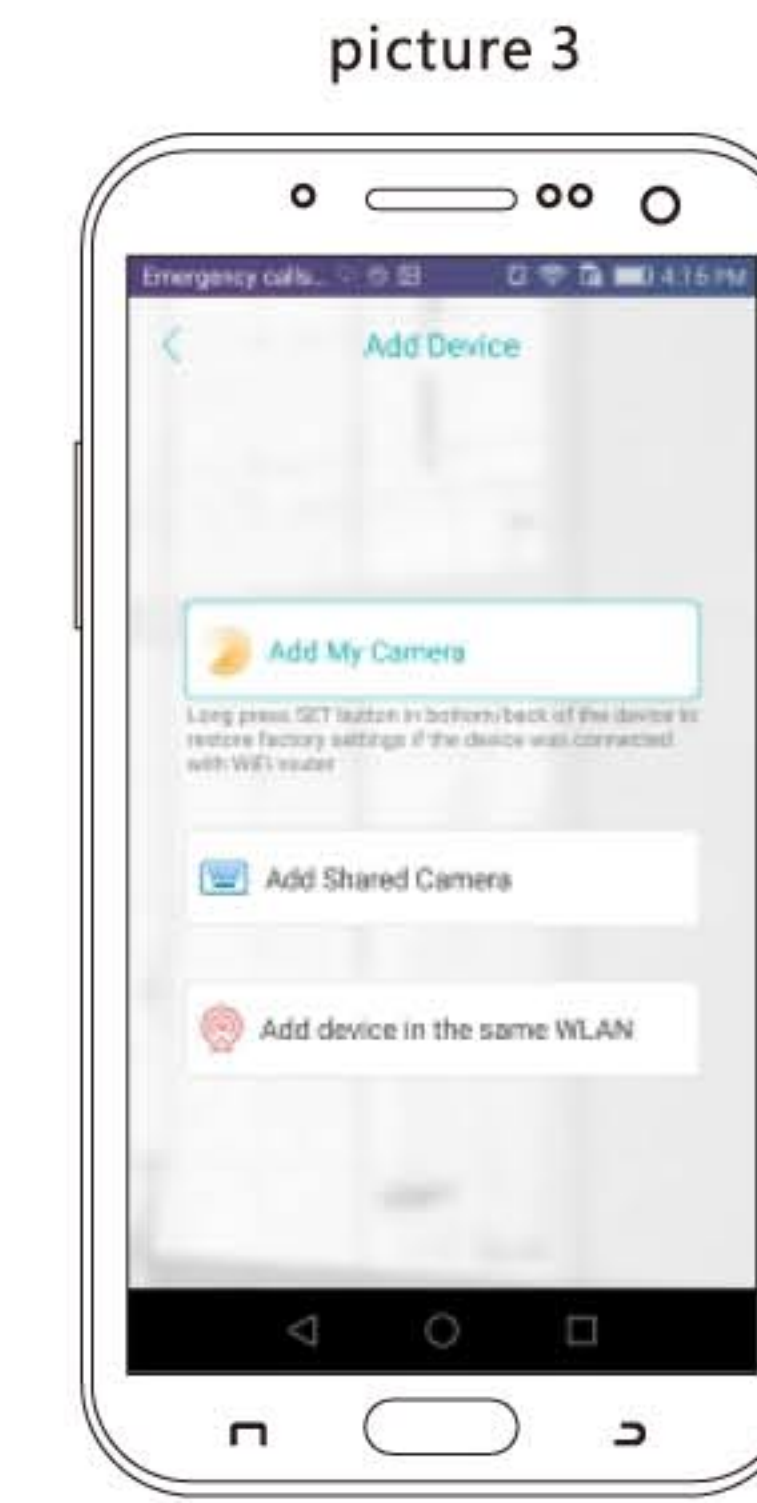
picture 3

Emergency calls... 4:16 PM

Add Device

Add My Camera

Long press SET button in bottom/back of the device to restore factory settings if the device was connected with WiFi router

Add Shared Camera

Add device in the same WLAN